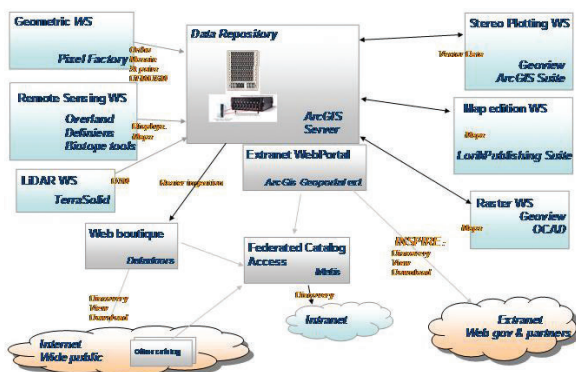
Geometric WS
Pixel Factory

Ortho
Mosaic
X-point
DEM/DSM

Remote Sensing WS
Overland
Definiens
Biotope tools

Displays
Maps

LiDAR WS
TerraSolid

DEM

Data Repository
ArcGIS
Server

Stereo Plotting WS
Vector Data
Geoview
ArcGIS Suite

Map edition WS
Maps
LoriNPublishing Suite

Raster WS
Maps
Geoview
OCAD

Extranet WebPortal
ArcGis Geoportal ext

Raster imagery

Web boutique
Dataviews

Discovery
View
Download

Federated Catalog
Access
Metis

INSPIRE :
Discovery
View
Download

Discovery

Intranet

Internet
Wide public

Offline ordering

Extranet
Web gov & partners